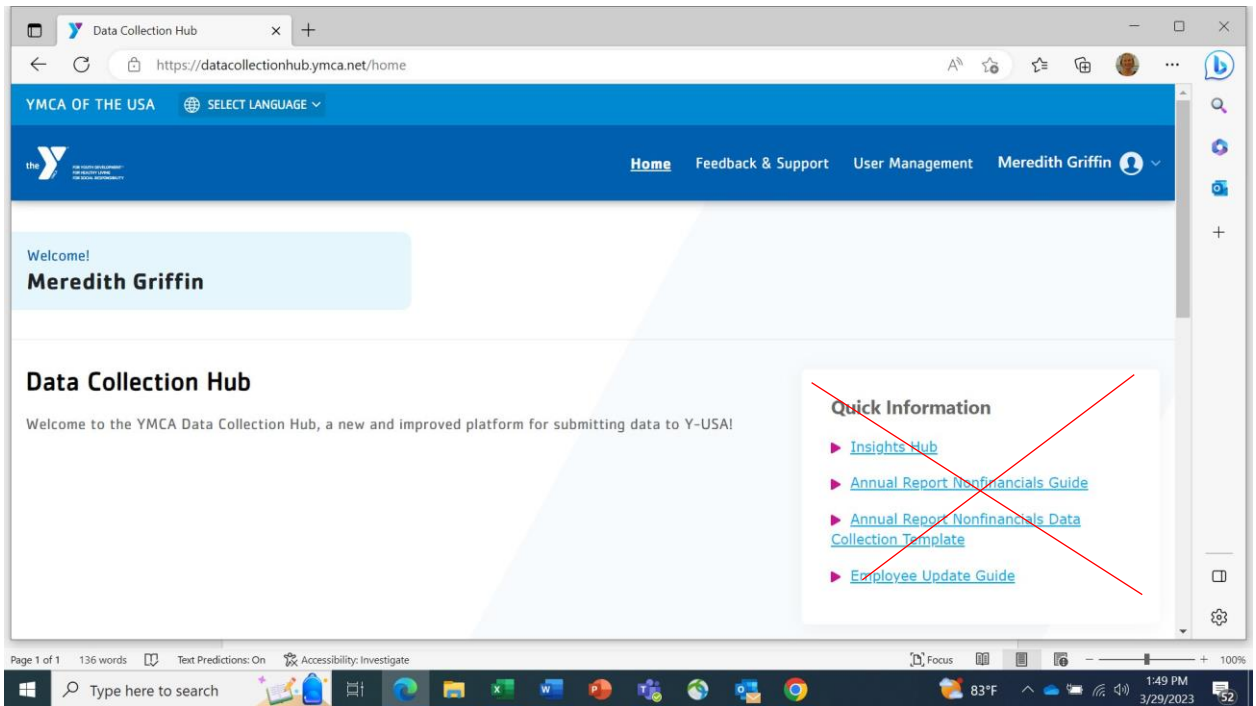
Data Collection Hub

https://datacollectionhub.ymca.net/home

YMCA OF THE USA

SELECT LANGUAGE

the

FOR YOUTH DEVELOPMENT
FOR HEALTHY LIVING
FOR SOCIAL RESPONSIBILITY

Home Feedback & Support User Management Meredith Griffin

Welcome!
Meredith Griffin

Data Collection Hub

Welcome to the YMCA Data Collection Hub, a new and improved platform for submitting data to Y-USA!

Quick Information

Insights Hub

Annual Report Nonfinancials Guide

Annual Report Nonfinancials Data Collection Template

Employee Update Guide

Page 1 of 1 136 words Text Predictions: On Accessibility: Investigate Focus 100%

Type here to search

83°F

1:49 PM
3/29/2023

52